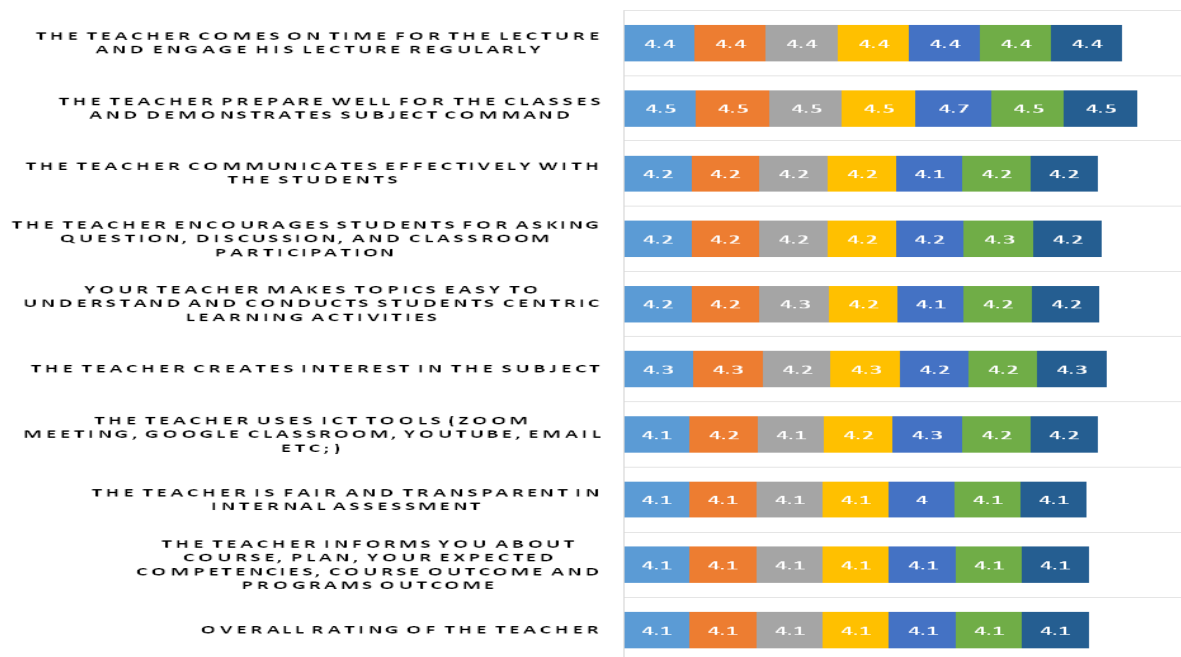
THE TEACHER COMES ON TIME FOR THE LECTURE AND ENGAGE HIS LECTURE REGULARLY
4.4 4.4 4.4 4.4 4.4 4.4 4.4

THE TEACHER PREPARE WELL FOR THE CLASSES AND DEMONSTRATES SUBJECT COMMAND
4.5 4.5 4.5 4.5 4.7 4.5 4.5

THE TEACHER COMMUNICATES EFFECTIVELY WITH THE STUDENTS
4.2 4.2 4.2 4.2 4.1 4.2 4.2

THE TEACHER ENCOURAGES STUDENTS FOR ASKING QUESTION, DISCUSSION, AND CLASSROOM PARTICIPATION
4.2 4.2 4.2 4.2 4.2 4.3 4.2

YOUR TEACHER MAKES TOPICS EASY TO UNDERSTAND AND CONDUCTS STUDENTS CENTRIC LEARNING ACTIVITIES
4.2 4.2 4.3 4.2 4.1 4.2 4.2

THE TEACHER CREATES INTEREST IN THE SUBJECT
4.3 4.3 4.2 4.3 4.2 4.2 4.3

THE TEACHER USES ICT TOOLS (ZOOM MEETING, GOOGLE CLASSROOM, YOUTUBE, EMAIL ETC;)
4.1 4.2 4.1 4.2 4.3 4.2 4.2

THE TEACHER IS FAIR AND TRANSPARENT IN INTERNAL ASSESSMENT
4.1 4.1 4.1 4.1 4 4.1 4.1

THE TEACHER INFORMS YOU ABOUT COURSE, PLAN, YOUR EXPECTED COMPETENCIES, COURSE OUTCOME AND PROGRAMS OUTCOME
4.1 4.1 4.1 4.1 4.1 4.1 4.1

OVERALL RATING OF THE TEACHER
4.1 4.1 4.1 4.1 4.1 4.1 4.1